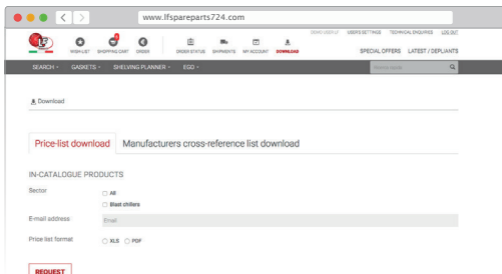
www.lfspareparts724.com

WISHLIST SHOPPING CART ORDER ORDER STATUS SHIPMENTS MY ACCOUNT DOWNLOAD

DEMO USER LF USER'S SETTINGS TECHNICAL ENQUIRIES LOG OUT

SPECIAL OFFERS LATEST / DEPLIANTS

SEARCH GASKETS SHELVING PLANNER EGO

Download

Price-list download Manufacturers cross-reference list download

IN-CATALOGUE PRODUCTS

Sector All

Blast chillers

E-mail address: Email

Price list format XLS PDF

REQUEST